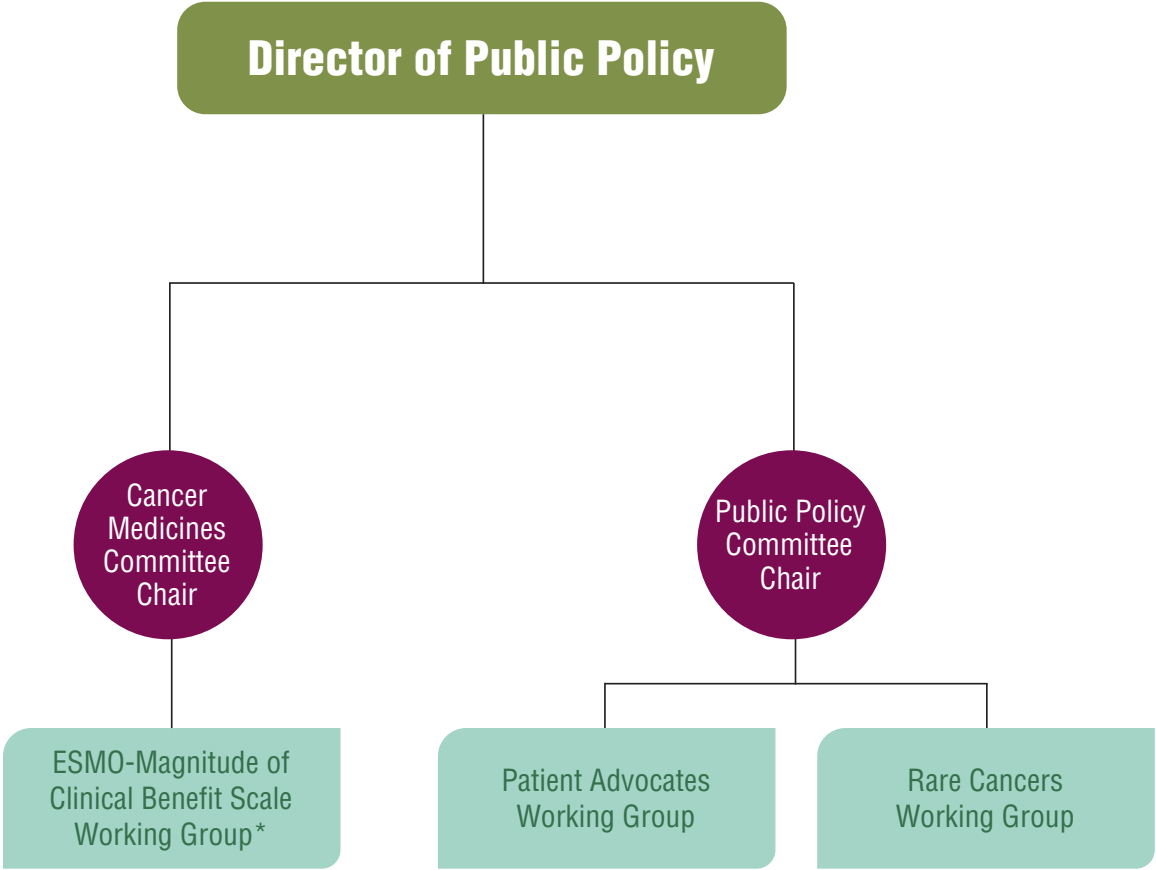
Director of Public Policy

Cancer Medicines Committee Chair

Public Policy Committee Chair

ESMO-Magnitude of Clinical Benefit Scale Working Group*

Patient Advocates Working Group

Rare Cancers Working Group